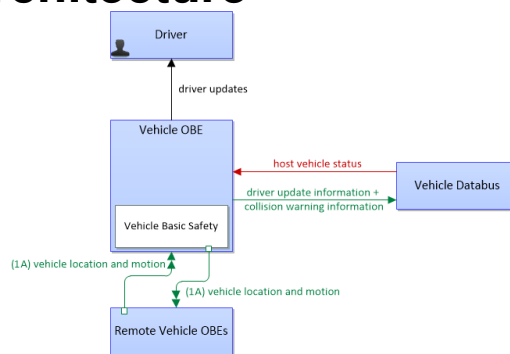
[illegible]

Driver

driver updates

Vehicle OBE

host vehicle status

Vehicle Databus

driver update information + collision warning information

Vehicle Basic Safety

(1A) vehicle location and motion

(1A) vehicle location and motion

Remote Vehicle OBEs